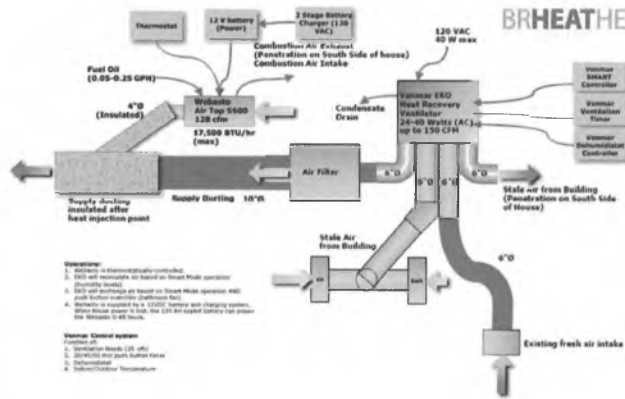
BRHEATHE

Thermostat

12 V battery (Power)

2 Stage Battery Charger (120 VAC)

Combustion Air Exhaust (Penetration on South Side of house) Combustion Air Intake

120 VAC 40 W max

Fuel Oil (0.05-0.25 GPH)

4"Ø (Insulated)

Webasto Air Top 5500 128 cfm

17,500 BTU/hr (max)

Venmar ERO Heat Recovery Ventilator 24-40 Watts (AC) up to 150 CFM

Condensate Drain

Venmar SMART Controller

Venmar Ventilation Timer

Venmar Dehumidistat Controller

Air Filter

6"Ø

6"Ø

6"Ø

Supply ducting insulated after heat injection point

Supply Ducting 10"Ø

Stale air from Building (Penetration on South Side of House)

Stale Air from Building

6"Ø

Existing fresh air intake

Operations:
1. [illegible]
2. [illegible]
3. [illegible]
4. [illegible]

Venmar Control system
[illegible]
1. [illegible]
2. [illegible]
3. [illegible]
4. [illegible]